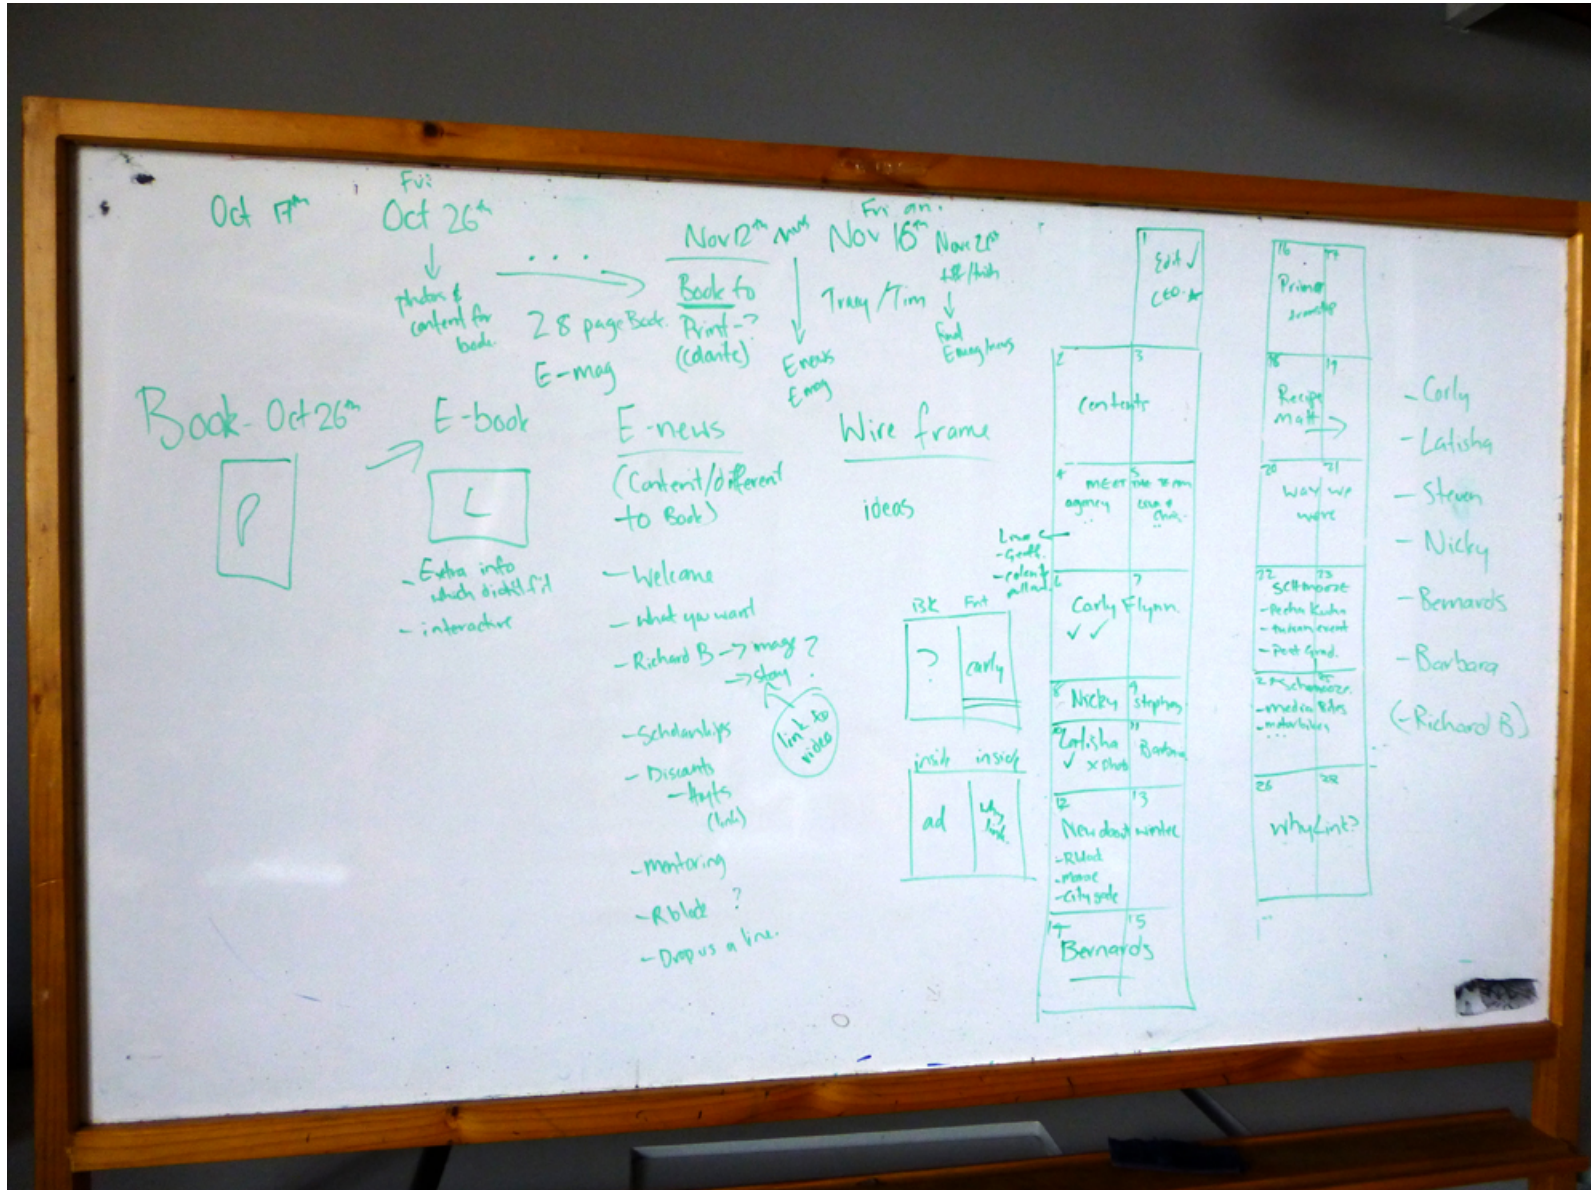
Oct 17th

Fri
Oct 26th
↓
photos & content for book

28 page Book
E-mag

Nov 12th Mon
Book to Print → (cdante)

Fri am
Nov 16th
Tracy/Tim
↓
E-news
E-mag

Nov 20
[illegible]
↓
Final E-mag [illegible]

Book - Oct 26th
P

E-book
L
- Extra info which didn't fit
- interactive

E-news
(Content/different to Book)
- Welcome
- What you want
- Richard B → mag ?
→ story
link to video
- Scholarships
- Discounts
- Hufts (link)
- mentoring
- Rblade ?
- Drop us a line.

Wire frame

ideas

Bk Fnt
? carly

insid insid
ad why link

Edit ✓
CEO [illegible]

2 3
contents

4 meet agency
5 the team
Love + Geoff.
- Geoff.
- relevant artwork

6 7
Carly Flynn
✓✓

8 Nicky
9 stephen

10 Latisha
✓ x photo
11 Barbara

12 13
New about winter
- RMed
- Moore
- City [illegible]

14 15
Bernard's

16 17
Primer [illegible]

18 19
Recipe math →

20 21
way we were

22 23
scHmooze
- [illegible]
- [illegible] event
- Post Grad.

24 25
schmooze.
- media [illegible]
- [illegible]

26 28
whylink?

- Carly
- Latisha
- Steven
- Nicky
- Bernards
- Barbara
(- Richard B)